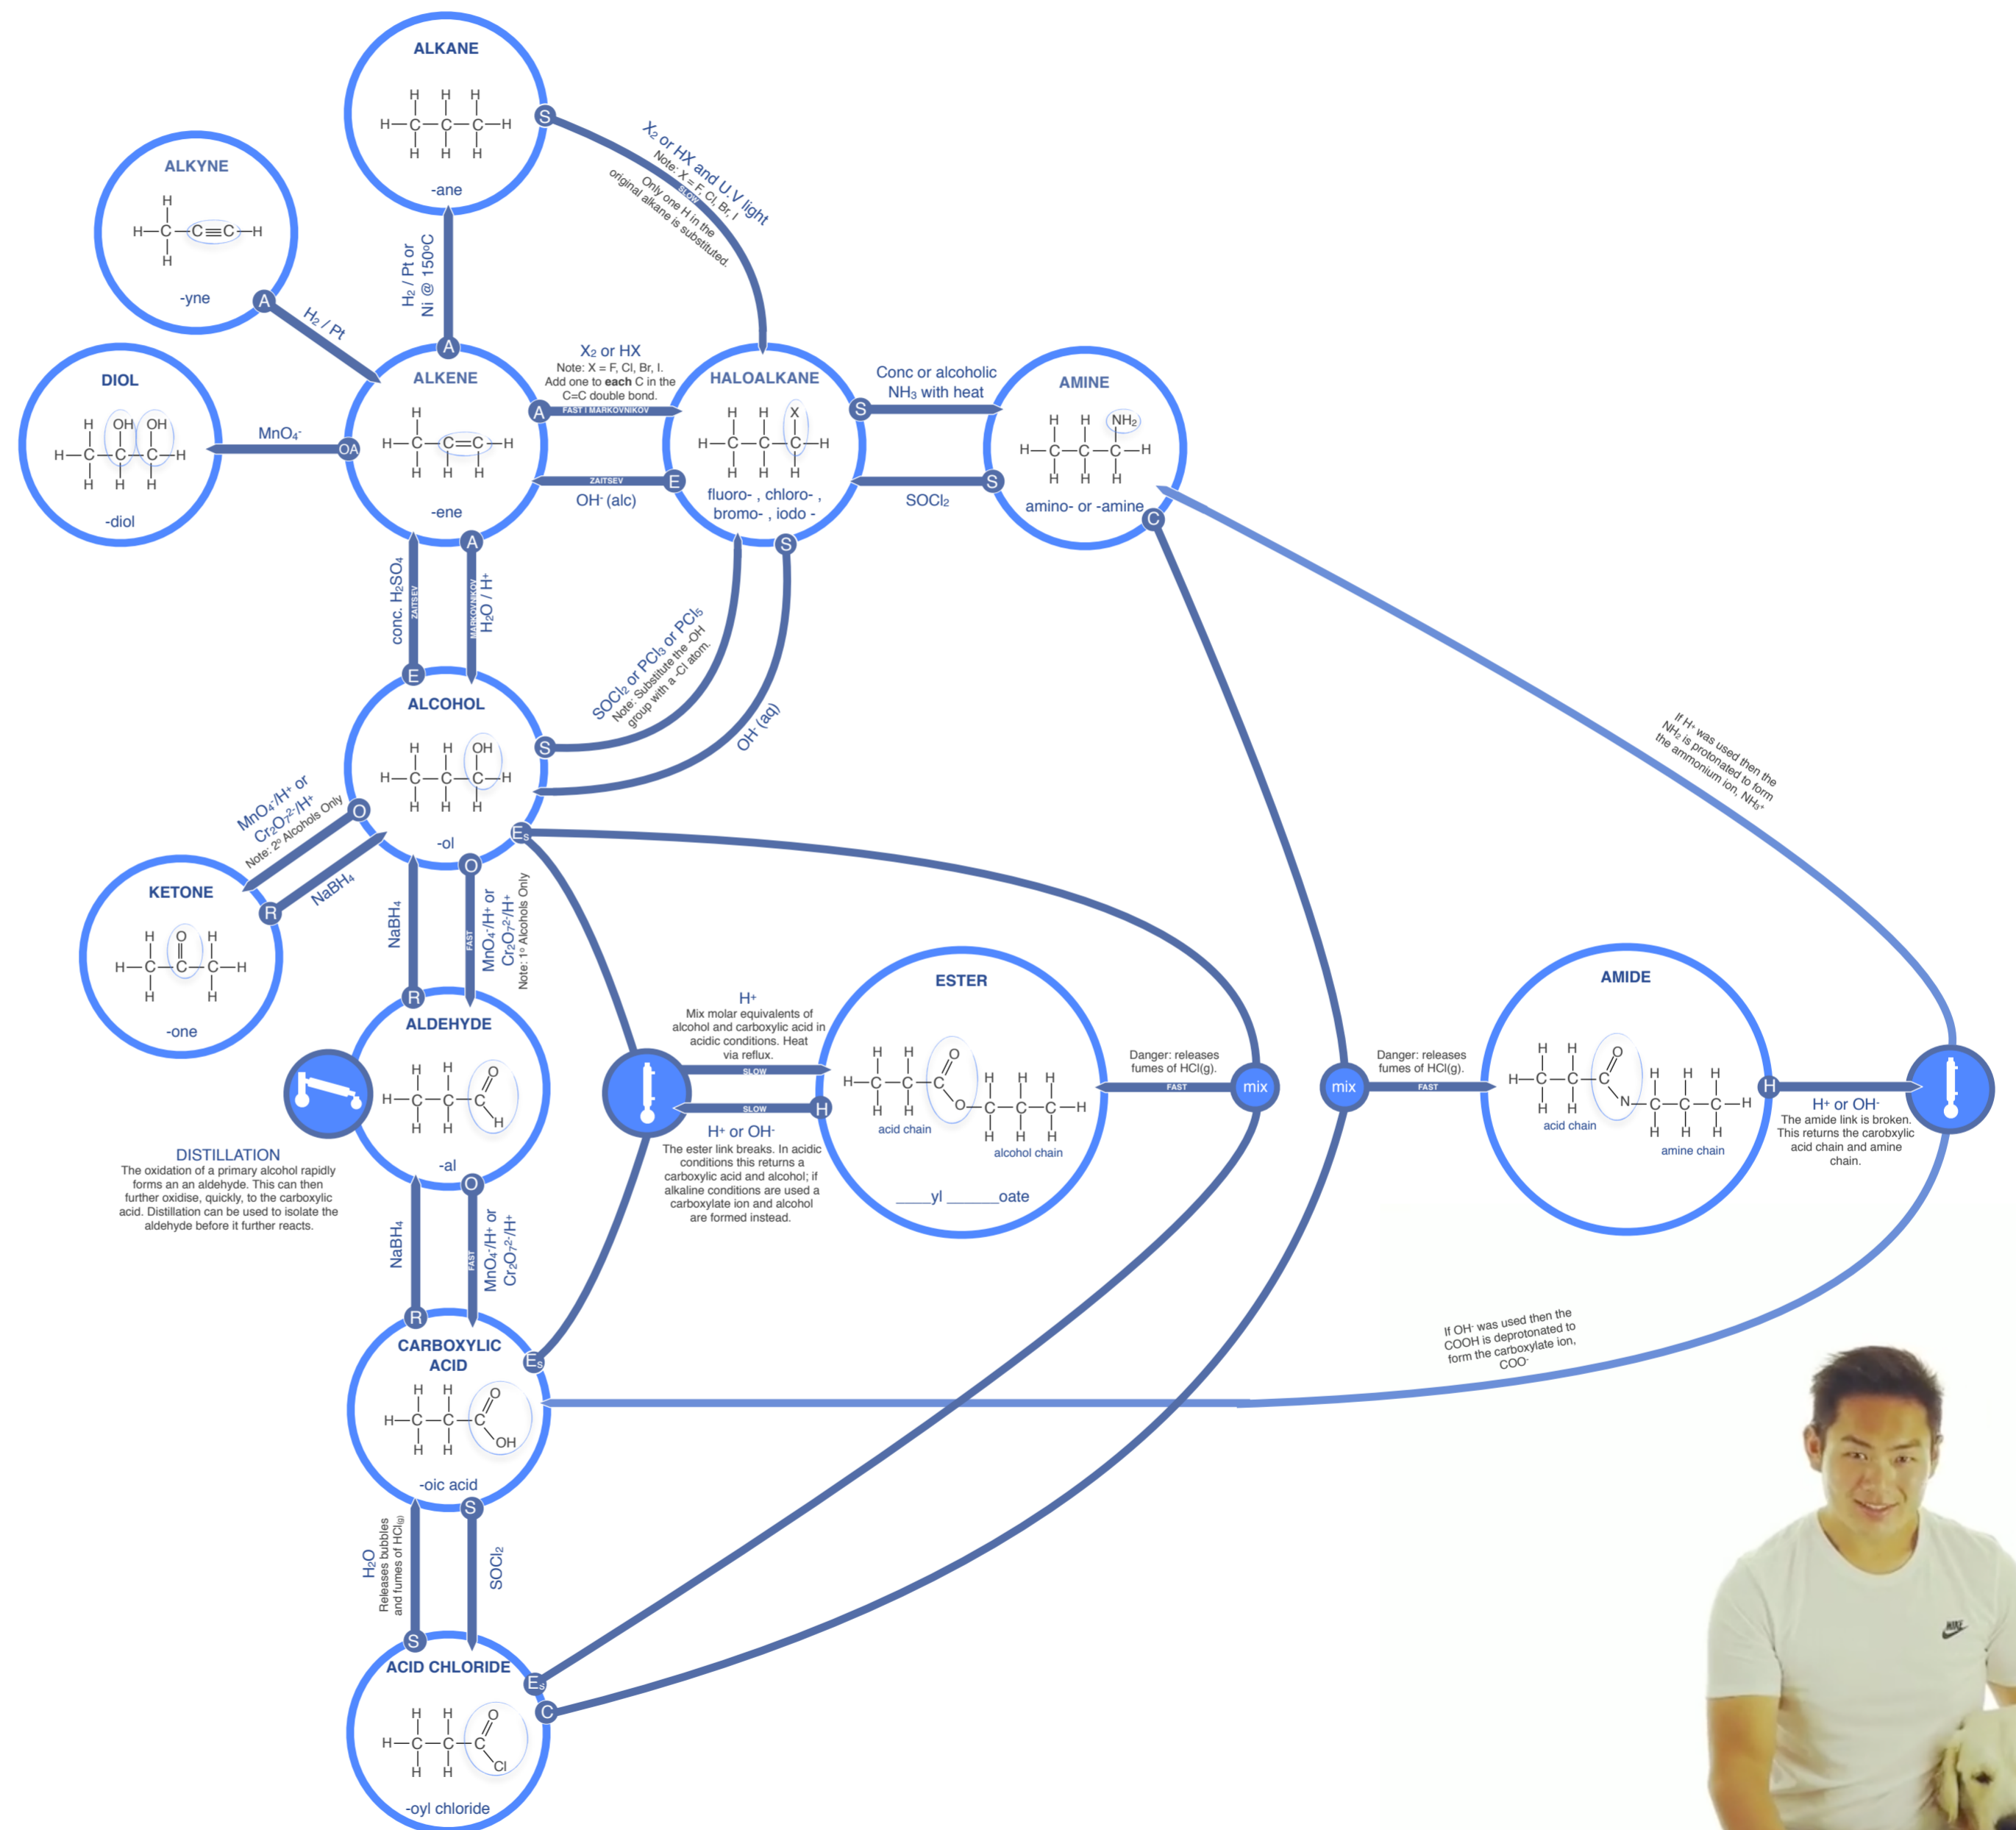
ALKANE
-ane
S
X₂ or HX and U V light
Note: X = F, Cl, Br, I
SLOW
Only one H in the original alkane is substituted.

ALKYNE
-yne
A
H₂ / Pt

H₂ / Pt or Ni @ 150°C
A

DIOL
-diol
MnO₄⁻
OA

ALKENE
-ene
X₂ or HX
Note: X = F, Cl, Br, I.
Add one to **each** C in the C=C double bond.
A
FAST | MARKOVNIKOV
ZAITSEV
E
OH⁻ (alc)

HALOALKANE
fluoro- , chloro- , bromo- , iodo -
S
Conc or alcoholic NH₃ with heat
S
SOCl₂

AMINE
amino- or -amine
C

A
conc. H₂SO₄
ZAITSEV
MARKOVNIKOV
H₂O / H⁺
E

S
SOCl₂ or PCl₃ or PCl₅
Note: Substitute the -OH group with a -Cl atom.
OH⁻(aq)

ALCOHOL
-ol
S
O
MnO₄⁻/H⁺ or Cr₂O₇²⁻/H⁺
Note: 2° Alcohols Only
R
NaBH₄
Eₛ
O

KETONE
-one

NaBH₄
FAST
MnO₄⁻/H⁺ or Cr₂O₇²⁻/H⁺
Note: 1° Alcohols Only
R

ALDEHYDE
-al

If H⁺ was used then the NH₂ is protonated to form the ammonium ion, NH₃⁺

H⁺
Mix molar equivalents of alcohol and carboxylic acid in acidic conditions. Heat via reflux.
SLOW
SLOW
H
H⁺ or OH⁻
The ester link breaks. In acidic conditions this returns a carboxylic acid and alcohol; if alkaline conditions are used a carboxylate ion and alcohol are formed instead.

ESTER
acid chain
alcohol chain
____yl ______oate

Danger: releases fumes of HCl(g).
FAST
mix

mix
Danger: releases fumes of HCl(g).
FAST

AMIDE
acid chain
amine chain
H
H⁺ or OH⁻
The amide link is broken. This returns the carobxylic acid chain and amine chain.

DISTILLATION
The oxidation of a primary alcohol rapidly forms an an aldehyde. This can then further oxidise, quickly, to the carboxylic acid. Distillation can be used to isolate the aldehyde before it further reacts.

O
NaBH₄
FAST
MnO₄⁻/H⁺ or Cr₂O₇²⁻/H⁺
R

If OH⁻ was used then the COOH is deprotonated to form the carboxylate ion, COO⁻

CARBOXYLIC ACID
-oic acid
Eₛ
S
H₂O
Releases bubbles and fumes of HCl(g)
SOCl₂
S

ACID CHLORIDE
-oyl chloride
Eₛ
C